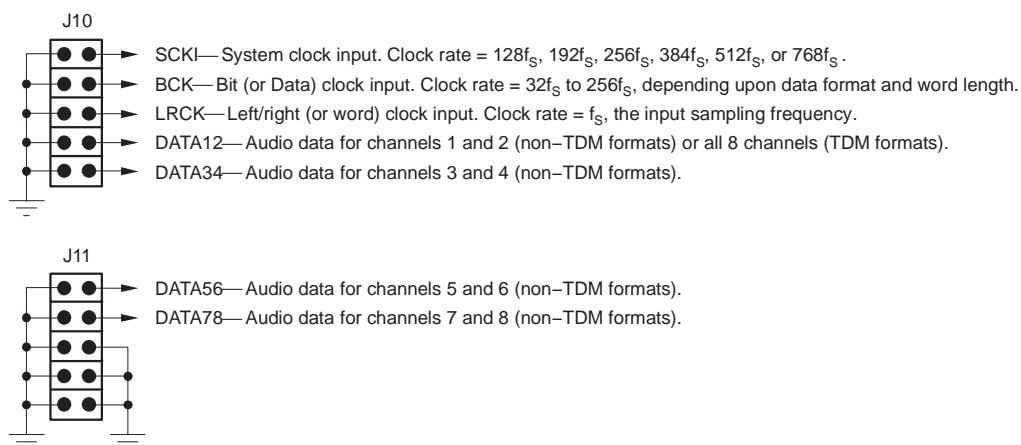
J10

SCKI— System clock input. Clock rate = $128f_S$, $192f_S$, $256f_S$, $384f_S$, $512f_S$, or $768f_S$ .

BCK— Bit (or Data) clock input. Clock rate = $32f_S$ to $256f_S$, depending upon data format and word length.

LRCK— Left/right (or word) clock input. Clock rate = $f_S$, the input sampling frequency.

DATA12— Audio data for channels 1 and 2 (non−TDM formats) or all 8 channels (TDM formats).

DATA34— Audio data for channels 3 and 4 (non−TDM formats).

J11

DATA56— Audio data for channels 5 and 6 (non−TDM formats).

DATA78— Audio data for channels 7 and 8 (non−TDM formats).